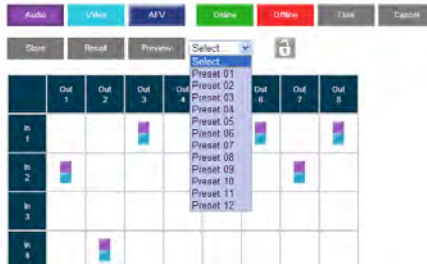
Audio Video AFV Online Offline Take Cancel

Store Recall Preview Select...

Select...
Preset 01
Preset 02
Preset 03
Preset 04
Preset 05
Preset 06
Preset 07
Preset 08
Preset 09
Preset 10
Preset 11
Preset 12

| | Out 1 | Out 2 | Out 3 | Out 4 | | Out 6 | Out 7 | Out 8 |
|---|---|---|---|---|---|---|---|---|
| In 1 | | | | | | | | |
| In 2 | | | | | | | | |
| In 3 | | | | | | | | |
| In 4 | | | | | | | | |